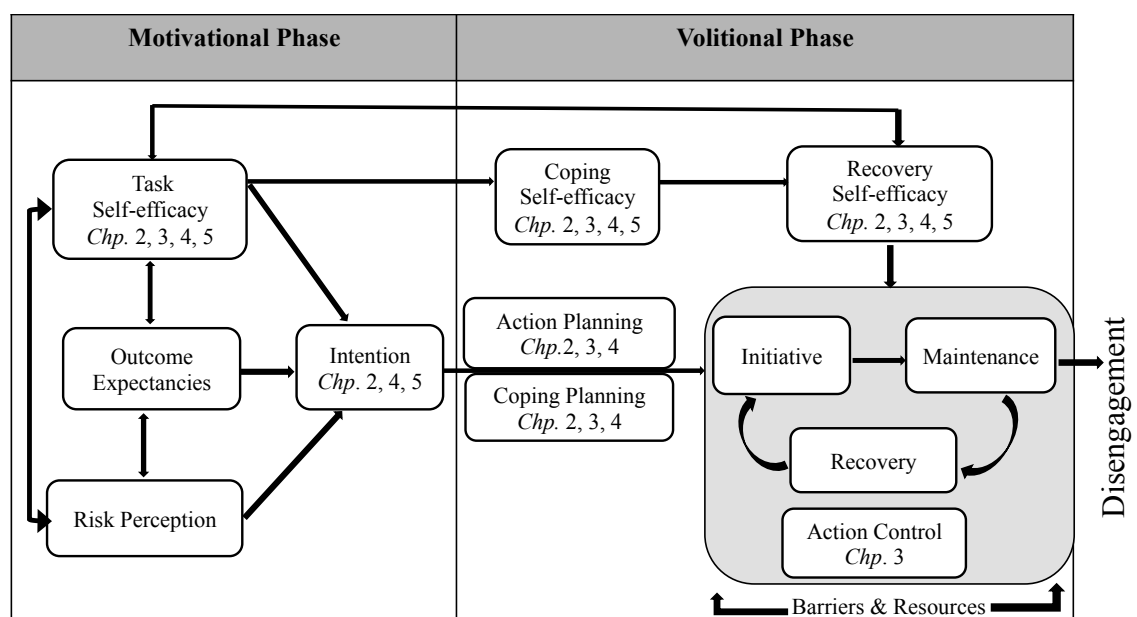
Motivational Phase

Volitional Phase

Task Self-efficacy *Chp*. 2, 3, 4, 5

Coping Self-efficacy *Chp*. 2, 3, 4, 5

Recovery Self-efficacy *Chp*. 2, 3, 4, 5

Outcome Expectancies

Intention *Chp*. 2, 4, 5

Action Planning *Chp*.2, 3, 4

Coping Planning *Chp*. 2, 3, 4

Initiative

Maintenance

Disengagement

Recovery

Risk Perception

Action Control *Chp*. 3

Barriers & Resources